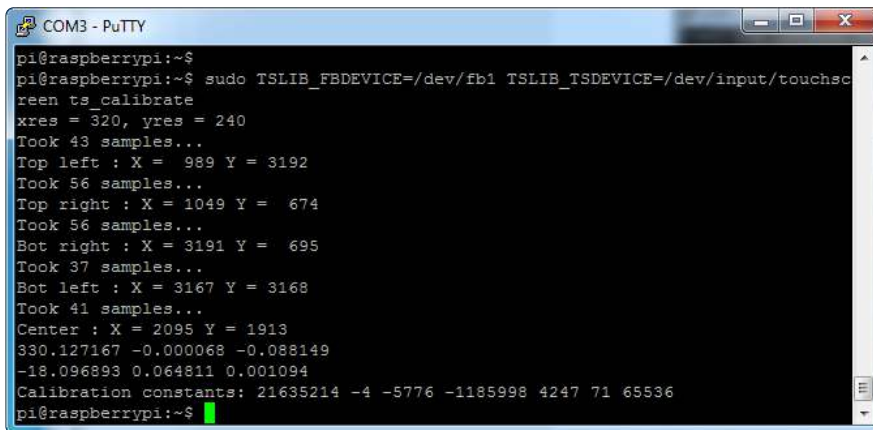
COM3 - PuTTY

pi@raspberrypi:~$
pi@raspberrypi:~$ sudo TSLIB_FBDEVICE=/dev/fb1 TSLIB_TSDEVICE=/dev/input/touchscreen ts_calibrate
xres = 320, yres = 240
Took 43 samples...
Top left : X = 989 Y = 3192
Took 56 samples...
Top right : X = 1049 Y = 674
Took 56 samples...
Bot right : X = 3191 Y = 695
Took 37 samples...
Bot left : X = 3167 Y = 3168
Took 41 samples...
Center : X = 2095 Y = 1913
330.127167 -0.000068 -0.088149
-18.096893 0.064811 0.001094
Calibration constants: 21635214 -4 -5776 -1185998 4247 71 65536
pi@raspberrypi:~$